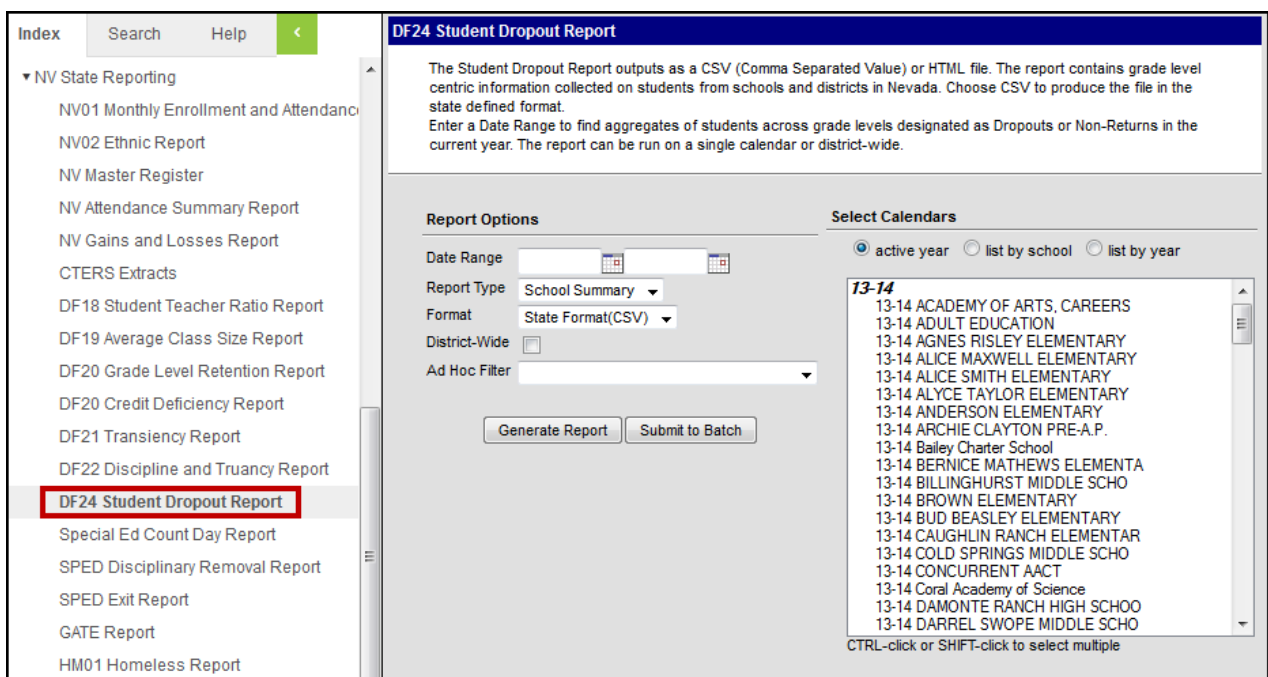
Index Search Help <

▾ NV State Reporting
NV01 Monthly Enrollment and Attendanc
NV02 Ethnic Report
NV Master Register
NV Attendance Summary Report
NV Gains and Losses Report
CTERS Extracts
DF18 Student Teacher Ratio Report
DF19 Average Class Size Report
DF20 Grade Level Retention Report
DF20 Credit Deficiency Report
DF21 Transiency Report
DF22 Discipline and Truancy Report
DF24 Student Dropout Report
Special Ed Count Day Report
SPED Disciplinary Removal Report
SPED Exit Report
GATE Report
HM01 Homeless Report

DF24 Student Dropout Report

The Student Dropout Report outputs as a CSV (Comma Separated Value) or HTML file. The report contains grade level centric information collected on students from schools and districts in Nevada. Choose CSV to produce the file in the state defined format.
Enter a Date Range to find aggregates of students across grade levels designated as Dropouts or Non-Returns in the current year. The report can be run on a single calendar or district-wide.

Report Options
Date Range
Report Type School Summary
Format State Format(CSV)
District-Wide
Ad Hoc Filter
Generate Report Submit to Batch

Select Calendars
active year list by school list by year
13-14
13-14 ACADEMY OF ARTS, CAREERS
13-14 ADULT EDUCATION
13-14 AGNES RISLEY ELEMENTARY
13-14 ALICE MAXWELL ELEMENTARY
13-14 ALICE SMITH ELEMENTARY
13-14 ALYCE TAYLOR ELEMENTARY
13-14 ANDERSON ELEMENTARY
13-14 ARCHIE CLAYTON PRE-A.P.
13-14 Bailey Charter School
13-14 BERNICE MATHEWS ELEMENTA
13-14 BILLINGHURST MIDDLE SCHO
13-14 BROWN ELEMENTARY
13-14 BUD BEASLEY ELEMENTARY
13-14 CAUGHLIN RANCH ELEMENTAR
13-14 COLD SPRINGS MIDDLE SCHO
13-14 CONCURRENT AACT
13-14 Coral Academy of Science
13-14 DAMONTE RANCH HIGH SCHOO
13-14 DARREL SWOPE MIDDLE SCHO
CTRL-click or SHIFT-click to select multiple